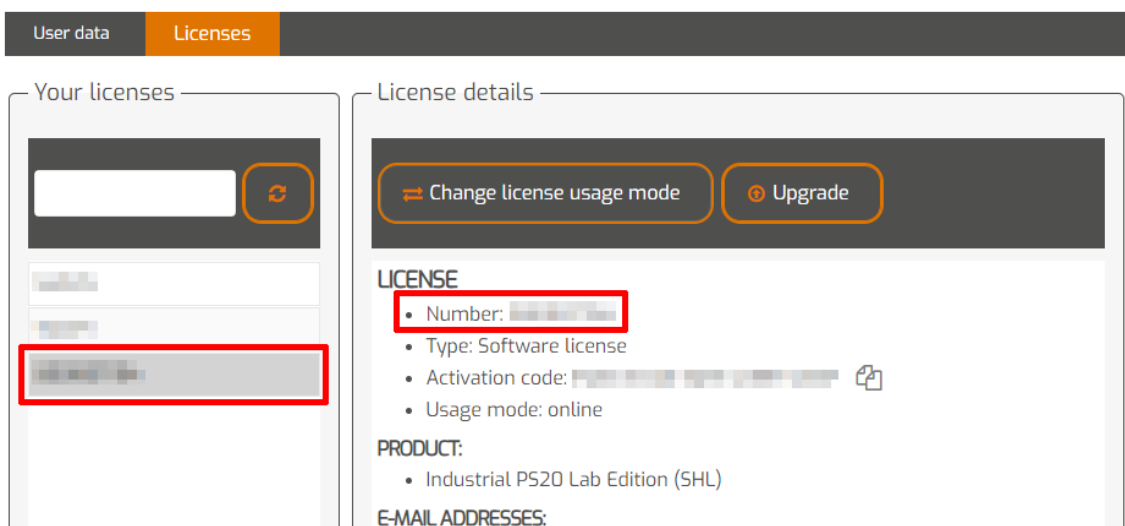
User data
Licenses

Your licenses

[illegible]
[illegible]
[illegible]

License details

Change license usage mode
Upgrade

LICENSE
- Number: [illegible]
- Type: Software license
- Activation code: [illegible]
- Usage mode: online

PRODUCT:
- Industrial PS20 Lab Edition (SHL)

E-MAIL ADDRESSES: